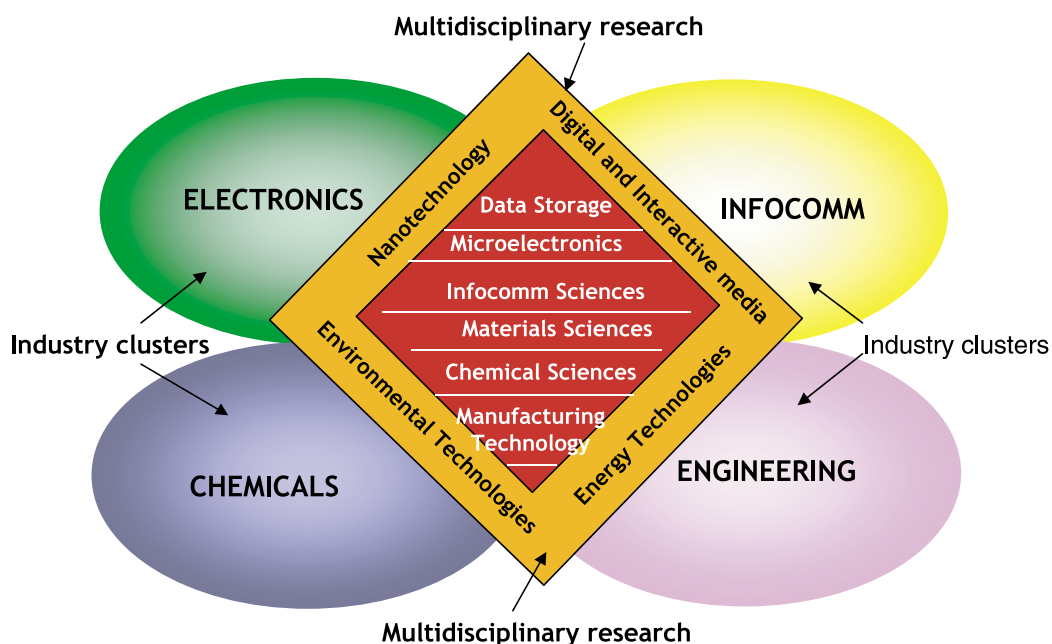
Multidisciplinary research

ELECTRONICS

INFOCOMM

Nanotechnology

Digital and Interactive media

Data Storage

Microelectronics

Infocomm Sciences

Materials Sciences

Chemical Sciences

Manufacturing Technology

Environmental Technologies

Energy Technologies

Industry clusters

Industry clusters

CHEMICALS

ENGINEERING

Multidisciplinary research